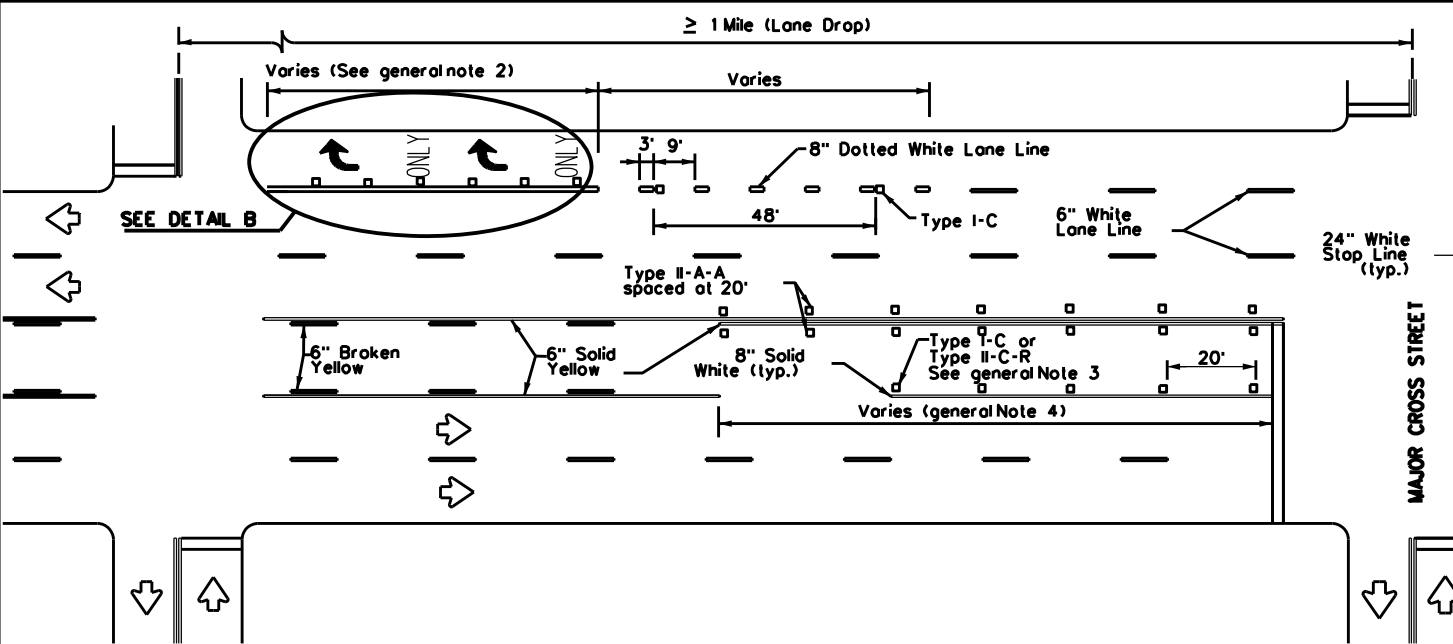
$\geq$ 1 Mile (Lane Drop)

Varies (See general note 2)

Varies

ONLY

ONLY

3' 9'

8" Dotted White Lane Line

SEE DETAIL B

48'

Type I-C

6" White Lane Line

24" White Stop Line (typ.)

Type II-A-A spaced at 20'

6" Broken Yellow

6" Solid Yellow

8" Solid White (typ.)

Type I-C or Type II-C-R See general Note 3

20'

Varies (general Note 4)

MAJOR CROSS STREET